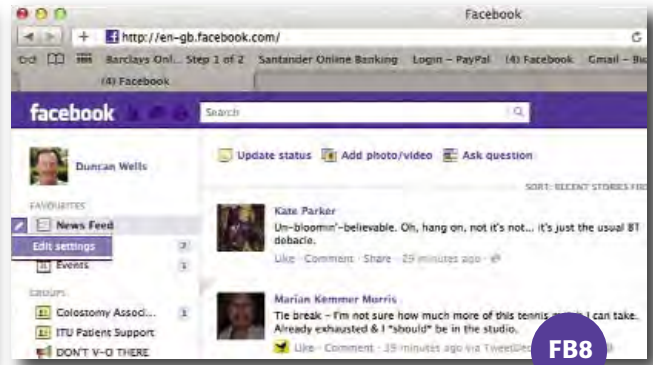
Facebook

http://en-gb.facebook.com/

Barclays Onl... Step 1 of 2 Santander Online Banking Login – PayPal (4) Facebook Gmail – Bu

(4) Facebook

facebook

Search

Duncan Wells

FAVOURITES

News Feed

Edit settings

2

Events 1

GROUPS

Colostomy Associ... 1

ITU Patient Support

DON'T V–O THERE

Update status Add photo/video Ask question

SORT: RECENT STORIES FIR

Kate Parker

Un-bloomin'-believable. Oh, hang on, not it's not... it's just the usual BT debacle.

Like · Comment · Share · 29 minutes ago

Marian Kemmer Morris

Tie break – I'm not sure how much more of this tennis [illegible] I can take. Already exhausted & I *should* be in the studio.

Like · Comment · 39 minutes ago via TweetDeck

FB8